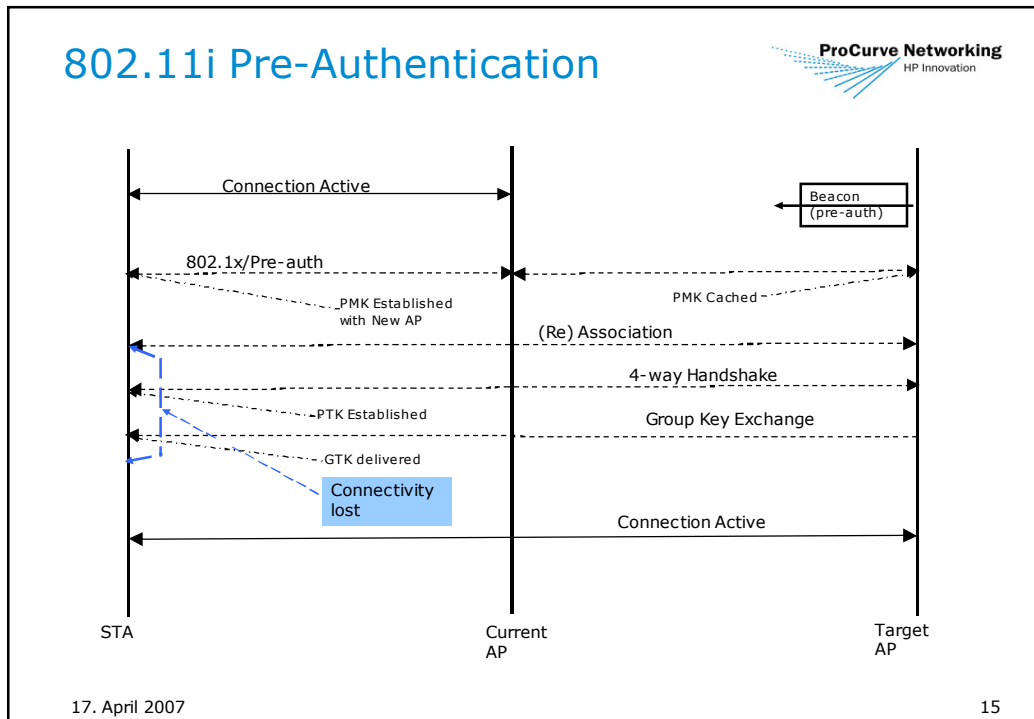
802.11i Pre-Authentication

ProCurve Networking
HP Innovation

Connection Active

Beacon (pre-auth)

802.1x/Pre-auth

PMK Established with New AP

PMK Cached

(Re) Association

4-way Handshake

PTK Established

Group Key Exchange

GTK delivered

Connectivity lost

Connection Active

STA

Current AP

Target AP

17. April 2007

15